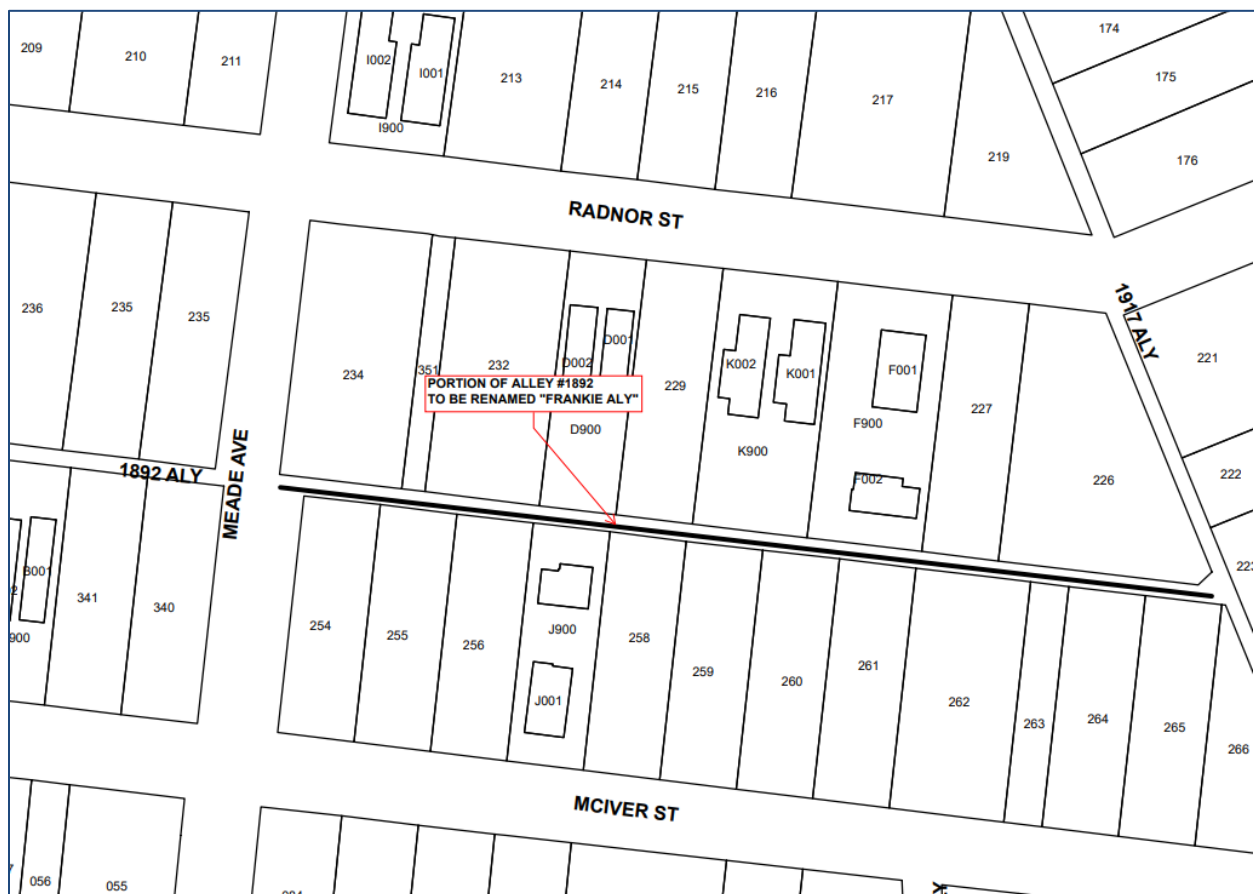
209
210
211
I002
I001
I900
213
214
215
216
217
174
175
176
219

RADNOR ST

236
235
235
234
351
232
D002
D001
229
K002
K001
F001
1917 ALY
221

PORTION OF ALLEY #1892
TO BE RENAMED "FRANKIE ALY"

D900
K900
F900
227
F002
226
222
1892 ALY
MEADE AVE
B001
341
340
900
254
255
256
J900
258
259
260
261
262
263
264
265
266
J001
223

MCIVER ST

056
055